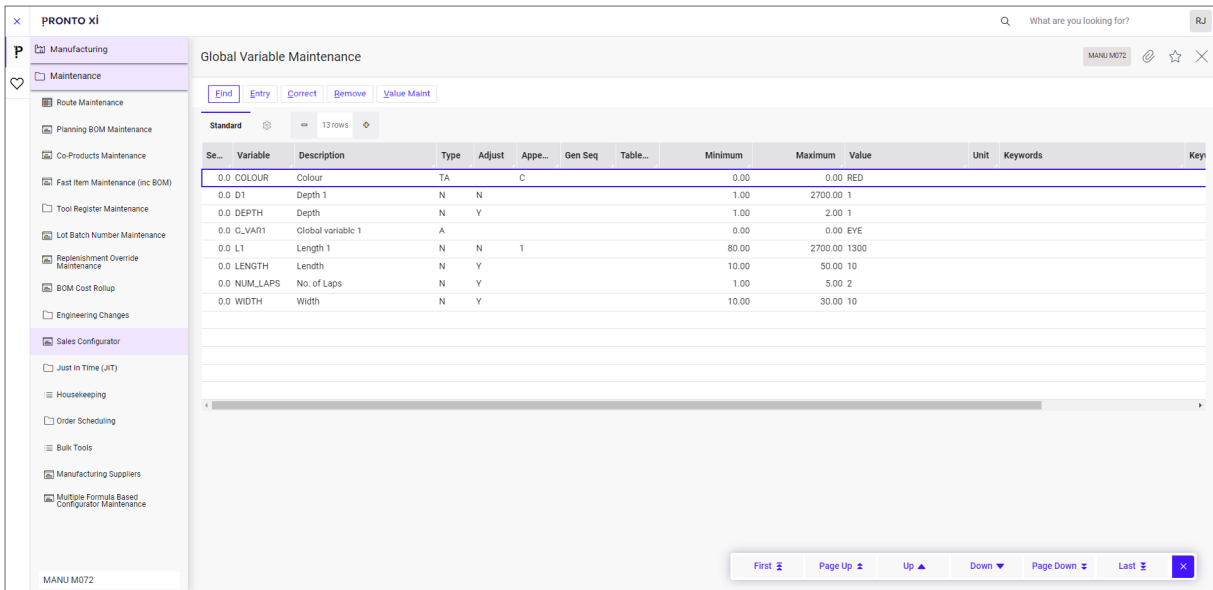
PRONTO Xi

What are you looking for?

RJ

Manufacturing

Maintenance

Route Maintenance

Planning BOM Maintenance

Co-Products Maintenance

Fast Item Maintenance (inc BOM)

Tool Register Maintenance

Lot Batch Number Maintenance

Replenishment Override Maintenance

BOM Cost Rollup

Engineering Changes

Sales Configurator

Just In Time (JIT)

Housekeeping

Order Scheduling

Bulk Tools

Manufacturing Suppliers

Multiple Formula Based Configurator Maintenance

MANU M072

Global Variable Maintenance

MANU M072

Find Entry Correct Remove Value Maint

Standard

13 rows

| Se... | Variable | Description | Type | Adjust | Appe... | Gen Seq | Table... | Minimum | Maximum | Value | Unit | Keywords | Key |
|---|---|---|---|---|---|---|---|---|---|---|---|---|---|
| 0.0 | COLOUR | Colour | TA | | C | | | 0.00 | 0.00 | RED | | | |
| 0.0 | D1 | Depth 1 | N | N | | | | 1.00 | 2700.00 | 1 | | | |
| 0.0 | DEPTH | Depth | N | Y | | | | 1.00 | 2.00 | 1 | | | |
| 0.0 | C_VAR1 | Global variable 1 | A | | | | | 0.00 | 0.00 | EYE | | | |
| 0.0 | L1 | Length 1 | N | N | 1 | | | 80.00 | 2700.00 | 1300 | | | |
| 0.0 | LENGTH | Length | N | Y | | | | 10.00 | 50.00 | 10 | | | |
| 0.0 | NUM_LAPS | No. of Laps | N | Y | | | | 1.00 | 5.00 | 2 | | | |
| 0.0 | WIDTH | Width | N | Y | | | | 10.00 | 30.00 | 10 | | | |

First Page Up Up Down Page Down Last